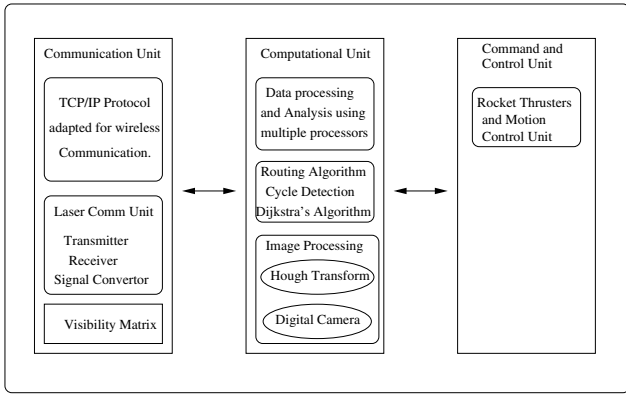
Communication Unit

TCP/IP Protocol adapted for wireless Communication.

Laser Comm Unit

Transmitter
Receiver
Signal Convertor

Visibility Matrix

Computational Unit

Data processing and Analysis using multiple processors

Routing Algorithm
Cycle Detection
Dijkstra's Algorithm

Image Processing

Hough Transform

Digital Camera

Command and Control Unit

Rocket Thrusters and Motion Control Unit